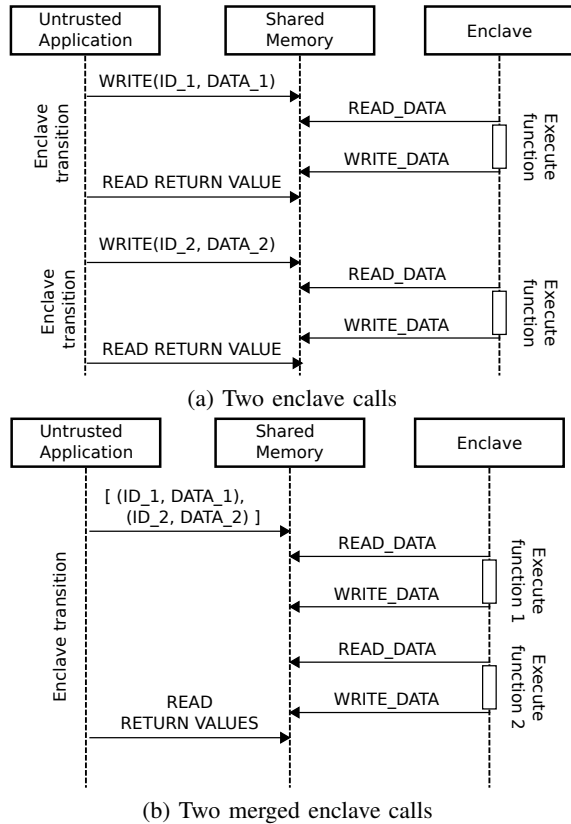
Untrusted Application

Shared Memory

Enclave

WRITE(ID_1, DATA_1)

Enclave transition

READ_DATA

Execute function

WRITE_DATA

READ RETURN VALUE

WRITE(ID_2, DATA_2)

Enclave transition

READ_DATA

Execute function

WRITE_DATA

READ RETURN VALUE

(a) Two enclave calls

Untrusted Application

Shared Memory

Enclave

[ (ID_1, DATA_1), (ID_2, DATA_2) ]

Enclave transition

READ_DATA

Execute function 1

WRITE_DATA

READ_DATA

Execute function 2

WRITE_DATA

READ RETURN VALUES

(b) Two merged enclave calls